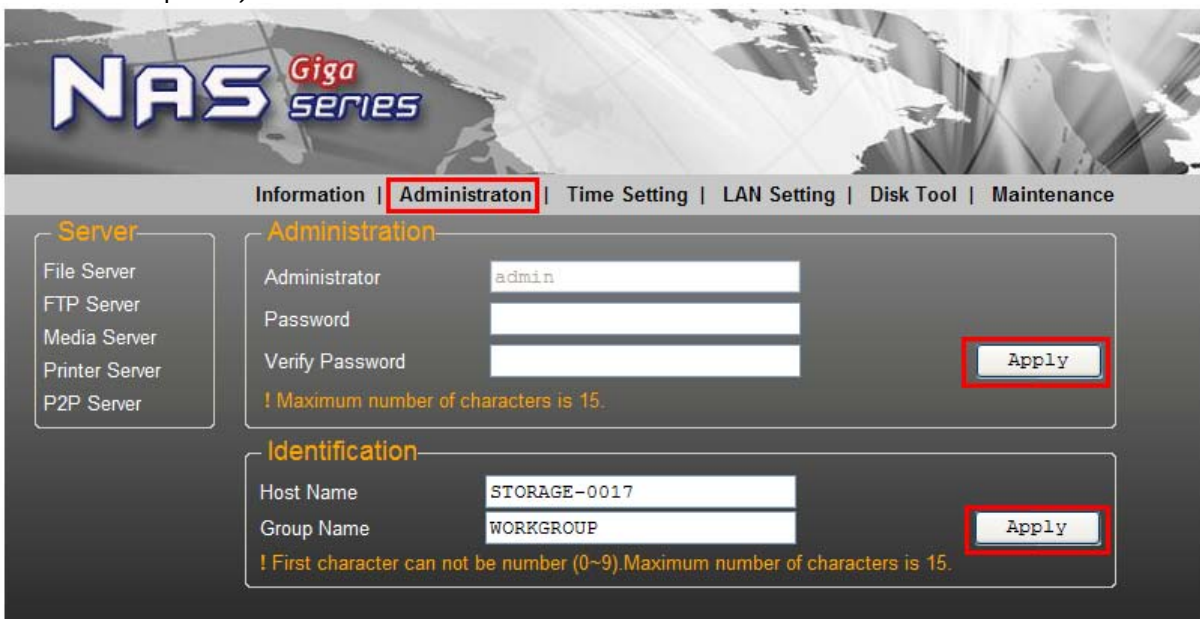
NAS Giga series

Information | Administraton | Time Setting | LAN Setting | Disk Tool | Maintenance

Server
File Server
FTP Server
Media Server
Printer Server
P2P Server

Administration
Administrator admin
Password
Verify Password
Apply
! Maximum number of characters is 15.

Identification
Host Name STORAGE-0017
Group Name WORKGROUP
Apply
! First character can not be number (0~9).Maximum number of characters is 15.